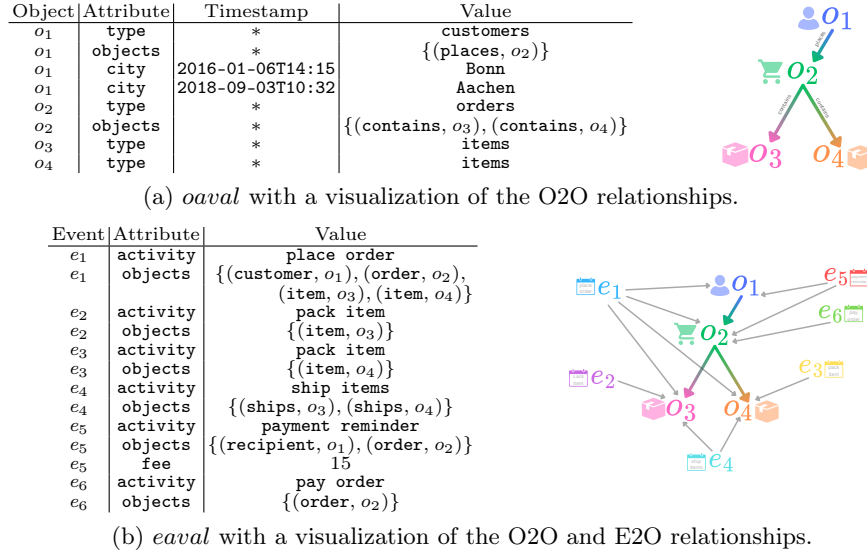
| Object | Attribute | Timestamp | Value |
|---|---|---|---|
| $o_1$ | type | $*$ | customers |
| $o_1$ | objects | $*$ | $\{(\texttt{places}, o_2)\}$ |
| $o_1$ | city | 2016-01-06T14:15 | Bonn |
| $o_1$ | city | 2018-09-03T10:32 | Aachen |
| $o_2$ | type | $*$ | orders |
| $o_2$ | objects | $*$ | $\{(\texttt{contains}, o_3), (\texttt{contains}, o_4)\}$ |
| $o_3$ | type | $*$ | items |
| $o_4$ | type | $*$ | items |

$o_1$
places
$o_2$
contains
contains
$o_3$
$o_4$

(a) *oaval* with a visualization of the O2O relationships.

| Event | Attribute | Value |
|---|---|---|
| $e_1$ | activity | place order |
| $e_1$ | objects | $\{(\texttt{customer}, o_1), (\texttt{order}, o_2), (\texttt{item}, o_3), (\texttt{item}, o_4)\}$ |
| $e_2$ | activity | pack item |
| $e_2$ | objects | $\{(\texttt{item}, o_3)\}$ |
| $e_3$ | activity | pack item |
| $e_3$ | objects | $\{(\texttt{item}, o_4)\}$ |
| $e_4$ | activity | ship items |
| $e_4$ | objects | $\{(\texttt{ships}, o_3), (\texttt{ships}, o_4)\}$ |
| $e_5$ | activity | payment reminder |
| $e_5$ | objects | $\{(\texttt{recipient}, o_1), (\texttt{order}, o_2)\}$ |
| $e_5$ | fee | 15 |
| $e_6$ | activity | pay order |
| $e_6$ | objects | $\{(\texttt{order}, o_2)\}$ |

$e_1$
$o_1$
$e_5$
$e_6$
$o_2$
$e_3$
$e_2$
$o_3$
$o_4$
$e_4$

(b) *eaval* with a visualization of the O2O and E2O relationships.